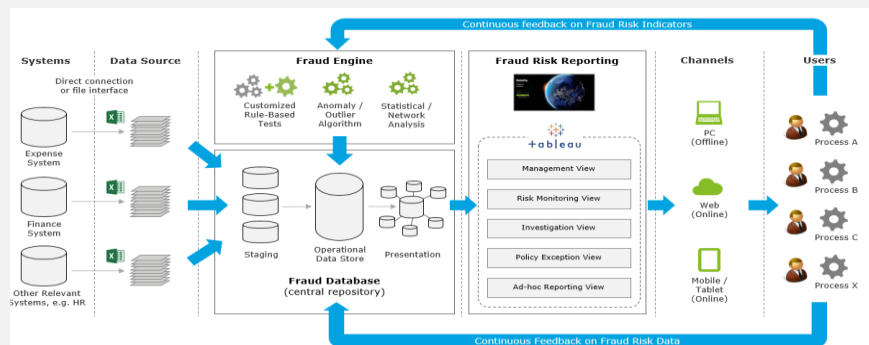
Continuous feedback on Fraud Risk Indicators

Systems

Data Source

Direct connection or file interface

Expense System

Finance System

Other Relevant Systems, e.g. HR

Fraud Engine

Customized Rule-Based Tests

Anomaly / Outlier Algorithm

Statistical / Network Analysis

Staging

Operational Data Store

Presentation

Fraud Database
(central repository)

Fraud Risk Reporting

tableau

Management View

Risk Monitoring View

Investigation View

Policy Exception View

Ad-hoc Reporting View

Channels

PC (Offline)

Web (Online)

Mobile / Tablet (Online)

Users

Process A

Process B

Process C

Process X

Continuous Feedback on Fraud Risk Data